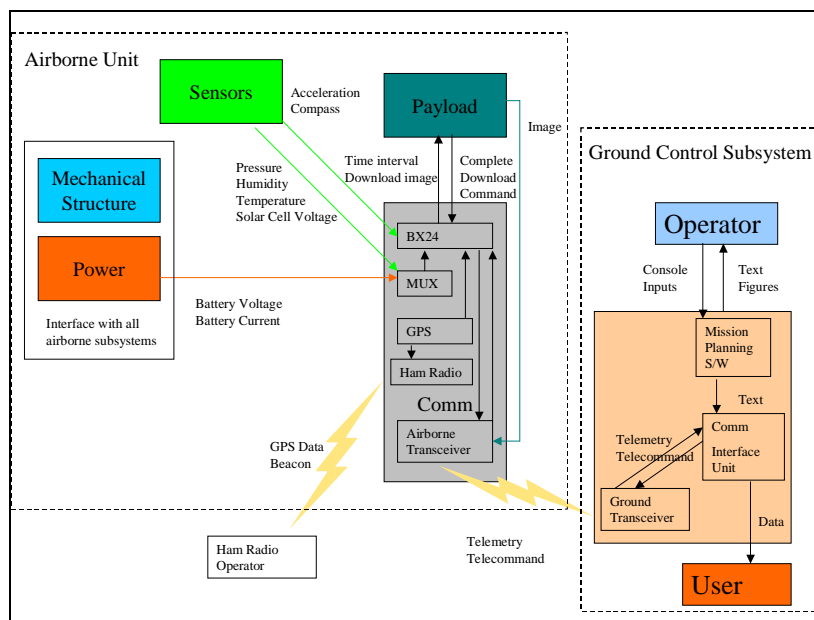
Airborne Unit

Sensors

Acceleration
Compass

Payload

Image

Mechanical Structure

Power

Interface with all airborne subsystems

Pressure
Humidity
Temperature
Solar Cell Voltage

Time interval
Download image

Complete
Download
Command

BX24

MUX

Battery Voltage
Battery Current

GPS

Ham Radio

Comm

Airborne Transceiver

GPS Data
Beacon

Ground Control Subsystem

Operator

Console Inputs

Text Figures

Mission Planning S/W

Text

Comm
Interface Unit

Telemetry
Telecommand

Ground Transceiver

Data

Ham Radio Operator

Telemetry
Telecommand

User